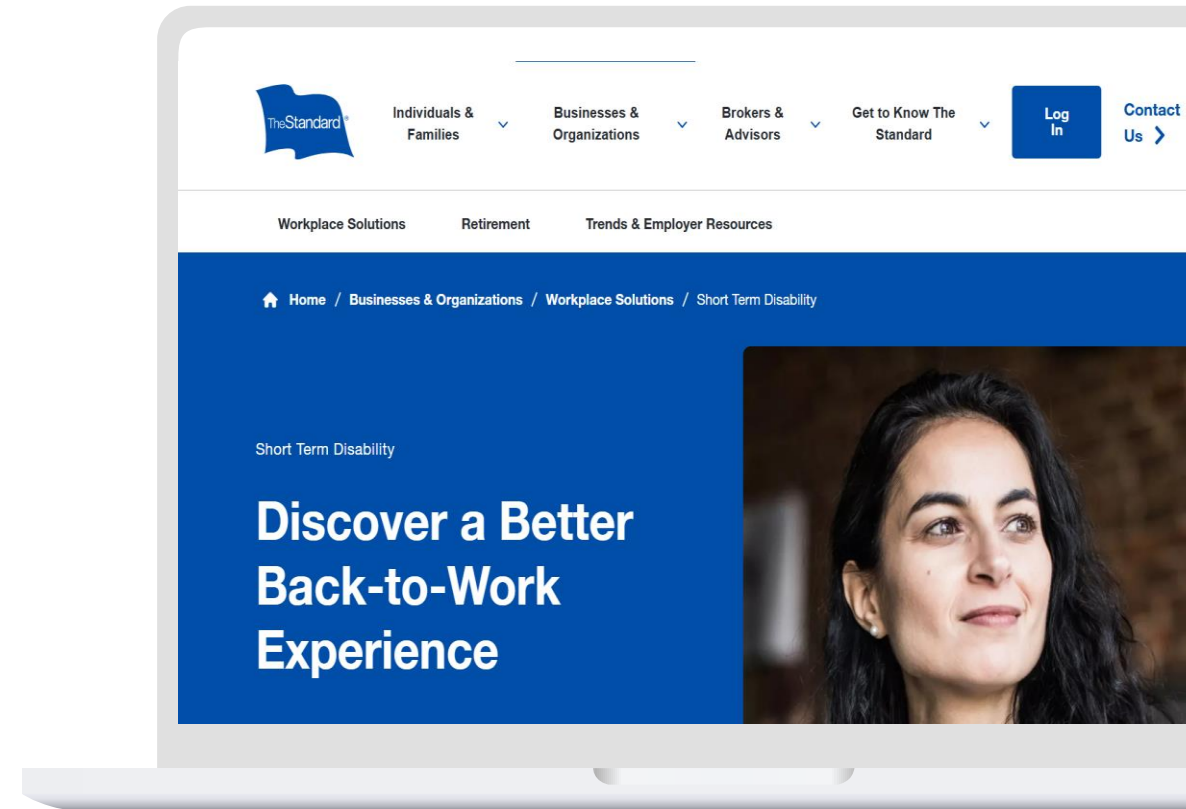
TheStandard®

Individuals & Families

Businesses & Organizations

Brokers & Advisors

Get to Know The Standard

Log In

Contact Us

Workplace Solutions

Retirement

Trends & Employer Resources

Home / Businesses & Organizations / Workplace Solutions / Short Term Disability

Short Term Disability

Discover a Better Back-to-Work Experience